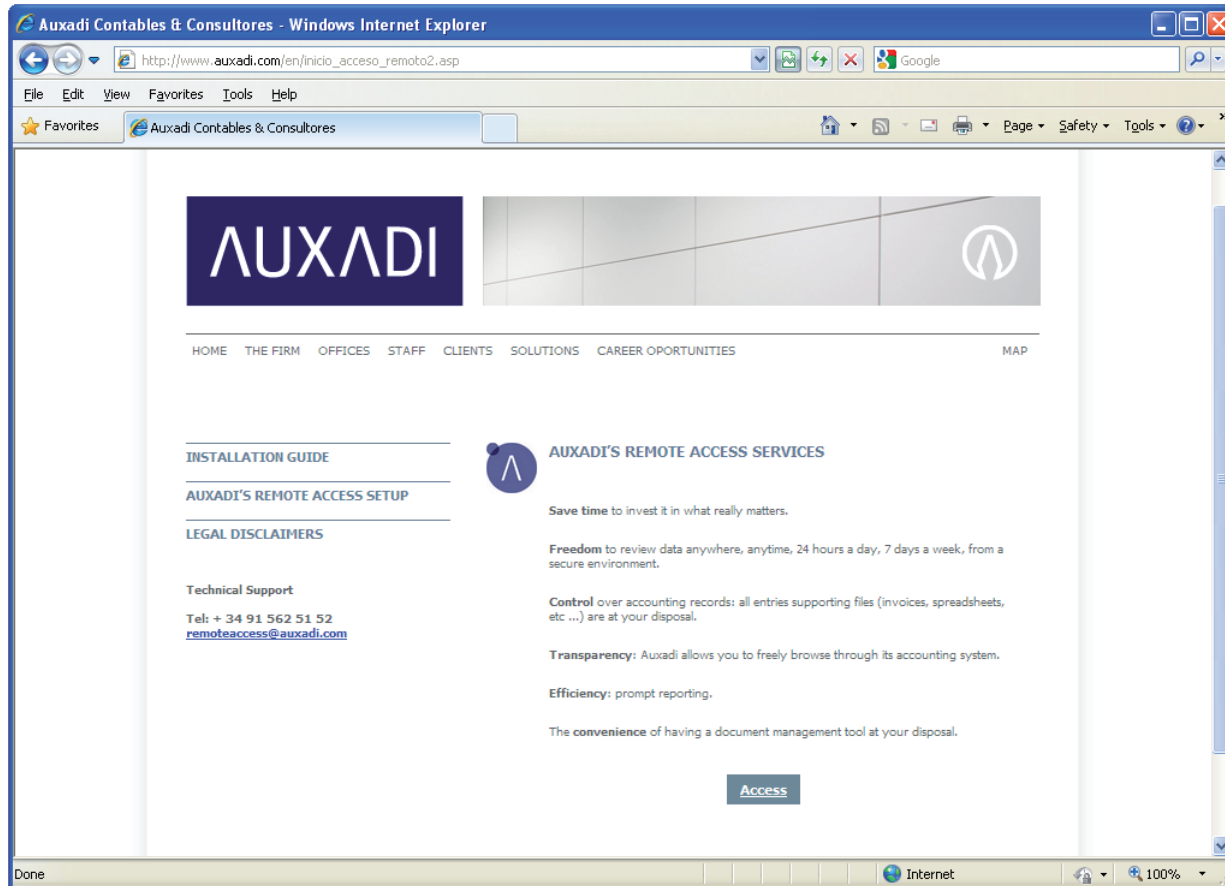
Auxadi Contables & Consultores - Windows Internet Explorer

http://www.auxadi.com/en/inicio_acceso_remoto2.asp

Google

File Edit View Favorites Tools Help

Favorites

Auxadi Contables & Consultores

Page ▾ Safety ▾ Tools ▾

ΛUXΛDI

HOME THE FIRM OFFICES STAFF CLIENTS SOLUTIONS CAREER OPORTUNITIES MAP

INSTALLATION GUIDE

AUXADI'S REMOTE ACCESS SETUP

LEGAL DISCLAIMERS

Technical Support

Tel: + 34 91 562 51 52
remoteaccess@auxadi.com

AUXADI'S REMOTE ACCESS SERVICES

Save time to invest it in what really matters.

Freedom to review data anywhere, anytime, 24 hours a day, 7 days a week, from a secure environment.

Control over accounting records: all entries supporting files (invoices, spreadsheets, etc ...) are at your disposal.

Transparency: Auxadi allows you to freely browse through its accounting system.

Efficiency: prompt reporting.

The convenience of having a document management tool at your disposal.

Access

Done

Internet

100%